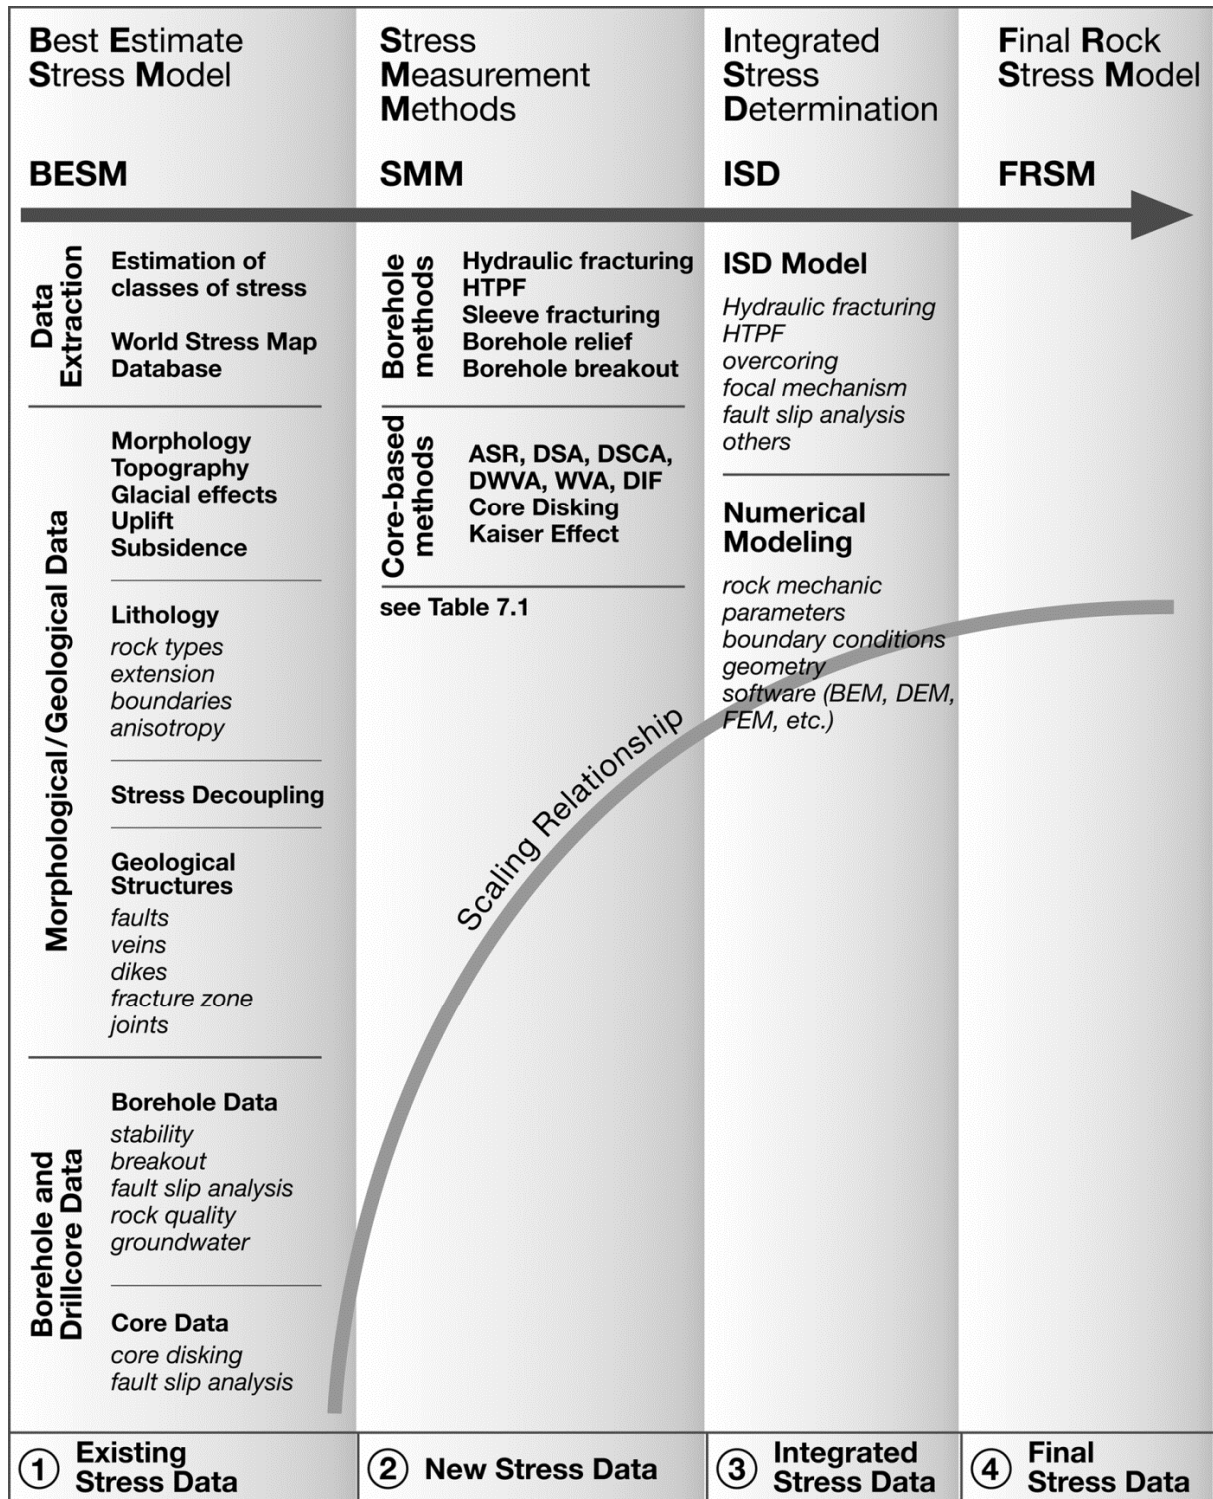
Best Estimate Stress Model

BESM

Stress Measurement Methods

SMM

Integrated Stress Determination

ISD

Final Rock Stress Model

FRSM

Data Extraction

Estimation of classes of stress

World Stress Map Database

Morphological/Geological Data

Morphology
Topography
Glacial effects
Uplift
Subsidence

Lithology
rock types
extension
boundaries
anisotropy

Stress Decoupling

Geological Structures
faults
veins
dikes
fracture zone
joints

Borehole and Drillcore Data

Borehole Data
stability
breakout
fault slip analysis
rock quality
groundwater

Core Data
core disking
fault slip analysis

Borehole methods

Hydraulic fracturing
HTPF
Sleeve fracturing
Borehole relief
Borehole breakout

Core-based methods

ASR, DSA, DSCA, DWVA, WVA, DIF
Core Disking
Kaiser Effect

see Table 7.1

Scaling Relationship

ISD Model

Hydraulic fracturing
HTPF
overcoring
focal mechanism
fault slip analysis
others

Numerical Modeling

rock mechanic parameters
boundary conditions
geometry
software (BEM, DEM, FEM, etc.)

① Existing Stress Data

② New Stress Data

③ Integrated Stress Data

④ Final Stress Data